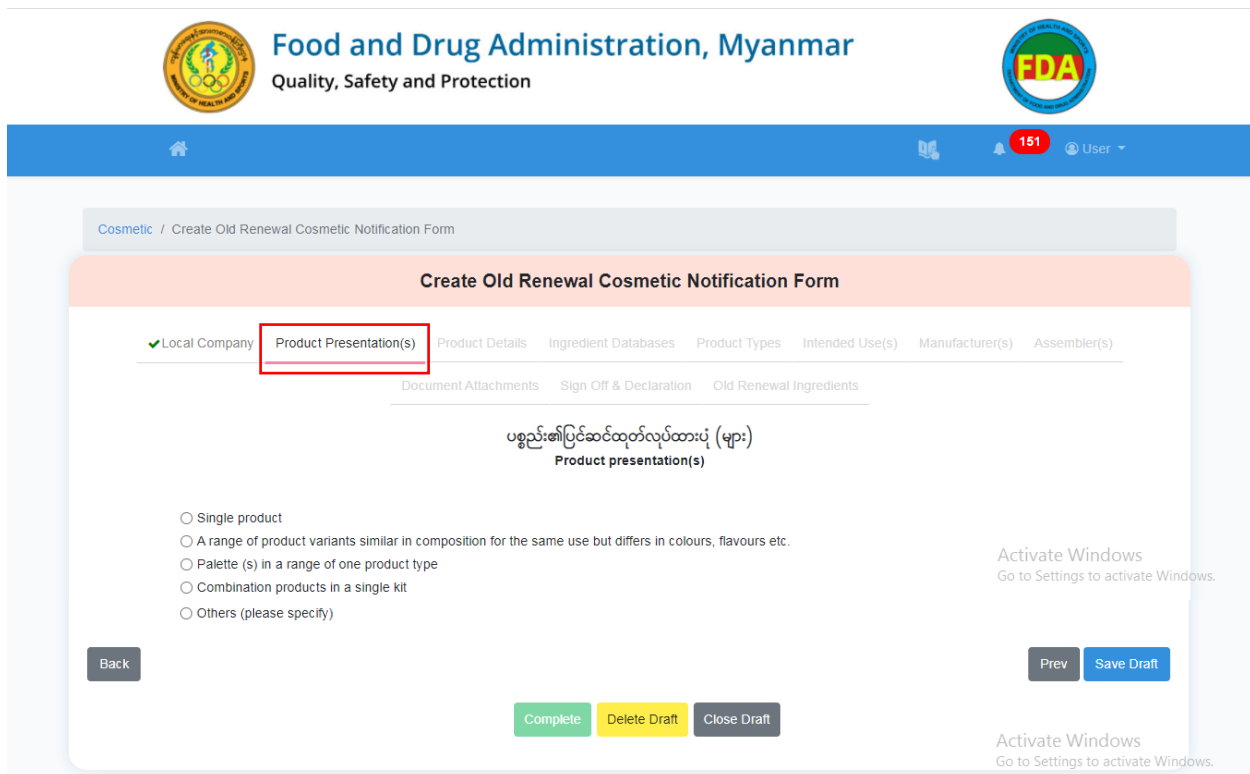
Food and Drug Administration, Myanmar
Quality, Safety and Protection

FDA

151 User

Cosmetic / Create Old Renewal Cosmetic Notification Form

Create Old Renewal Cosmetic Notification Form

✔Local Company | Product Presentation(s) | Product Details | Ingredient Databases | Product Types | Intended Use(s) | Manufacturer(s) | Assembler(s)

Document Attachments | Sign Off & Declaration | Old Renewal Ingredients

ပစ္စည်း၏ပြင်ဆင်ထုတ်လုပ်ထားပုံ (များ)
Product presentation(s)

○ Single product
○ A range of product variants similar in composition for the same use but differs in colours, flavours etc.
○ Palette (s) in a range of one product type
○ Combination products in a single kit
○ Others (please specify)

Activate Windows
Go to Settings to activate Windows.

Back

Prev Save Draft

Complete Delete Draft Close Draft

Activate Windows
Go to Settings to activate Windows.